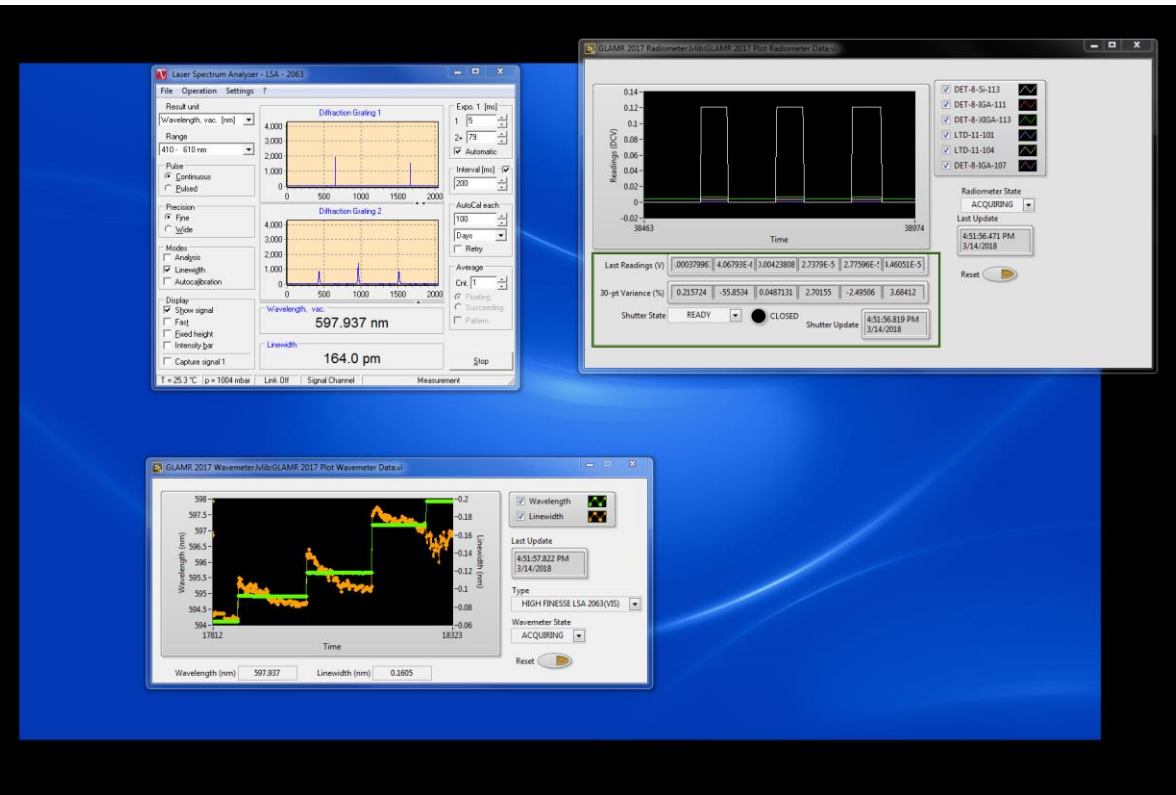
Laser Spectrum Analyser - LSA - 2063

File Operation Settings ?

Result unit
Wavelength, vac. [nm]
Range
410 - 610 nm

Pulse
Continuous
Pulsed

Precision
Fine
Wide

Modes
Analysis
Linewidth
Autocalibration

Display
Show signal
Fast
Fixed height
Intensity bar
Capture signal 1

Diffraction Grating 1
4,000
3,000
2,000
1,000
0
0 500 1000 1500 2000

Diffraction Grating 2
4,000
3,000
2,000
1,000
0
0 500 1000 1500 2000

Wavelength, vac.
597.937 nm

Linewidth
164.0 pm

Expo. 1 [ms]
1 5
2+ 79
Automatic

Interval [ms]
200

AutoCal each
100
Days
Retry

Average
Cnt. 1
Floating
Succeeding
Pattern

Stop

T = 25.3 °C | p = 1004 mbar | Link Off | Signal Channel | Measurement

GLAMR 2017 Radiometer.lvlib:GLAMR 2017 Plot Radiometer Data.vi

0.14
0.12
0.1
0.08
0.06
0.04
0.02
0
-0.02
Readings (DCV)
38463
38974
Time

DET-8-Si-113
DET-8-IGA-111
DET-8-XIGA-113
LTD-11-101
LTD-11-104
DET-8-IGA-107

Radiometer State
ACQUIRING
Last Update
4:51:56.471 PM
3/14/2018

Reset

Last Readings (V) .00037996 4.06793E-( ).00423808 2.7379E-5 2.77596E-5 1.46051E-5

30-pt Variance (%) 0.215724 -55.8534 0.0487131 2.70155 -2.49506 3.68412

Shutter State READY CLOSED
Shutter Update 4:51:56.819 PM
3/14/2018

GLAMR 2017 Wavemeter.lvlib:GLAMR 2017 Plot Wavemeter Data.vi

598
597.5
597
596.5
596
595.5
595
594.5
594
Wavelength (nm)
17812
18323
Time
-0.2
-0.18
-0.16
-0.14
-0.12
-0.1
-0.08
-0.06
Linewidth (nm)

Wavelength
Linewidth

Last Update
4:51:57.822 PM
3/14/2018

Type
HIGH FINESSE LSA 2063(VIS)

Wavemeter State
ACQUIRING

Reset

Wavelength (nm) 597.937 Linewidth (nm) 0.1605